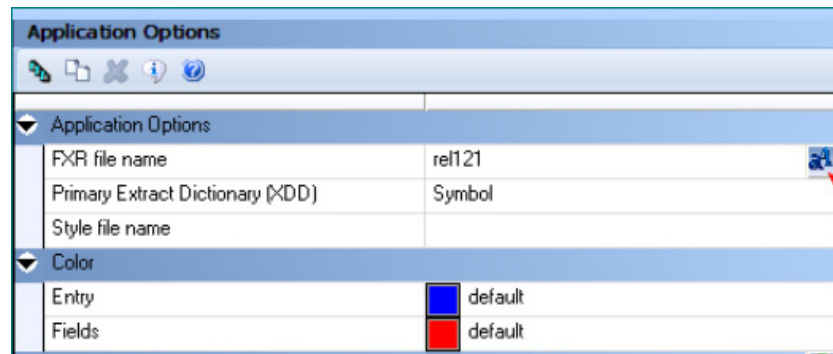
Application Options

Application Options

| | |
|---|---|
| FXR file name | rel121 |
| Primary Extract Dictionary (XDD) | Symbol |
| Style file name | |

Color

| | |
|---|---|
| Entry | default |
| Fields | default |